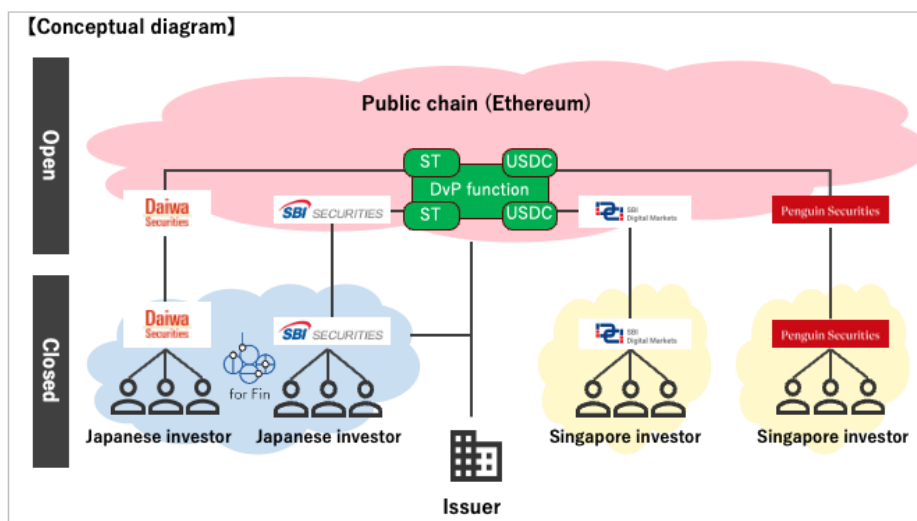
【Conceptual diagram】

Open

Closed

Public chain (Ethereum)

ST

USDC

DvP function

ST

USDC

Daiwa Securities

SBI SECURITIES

SBI Digital Markets

Penguin Securities

Daiwa Securities

SBI SECURITIES

for Fin

SBI Digital Markets

Penguin Securities

Japanese investor

Japanese investor

Singapore investor

Singapore investor

Issuer